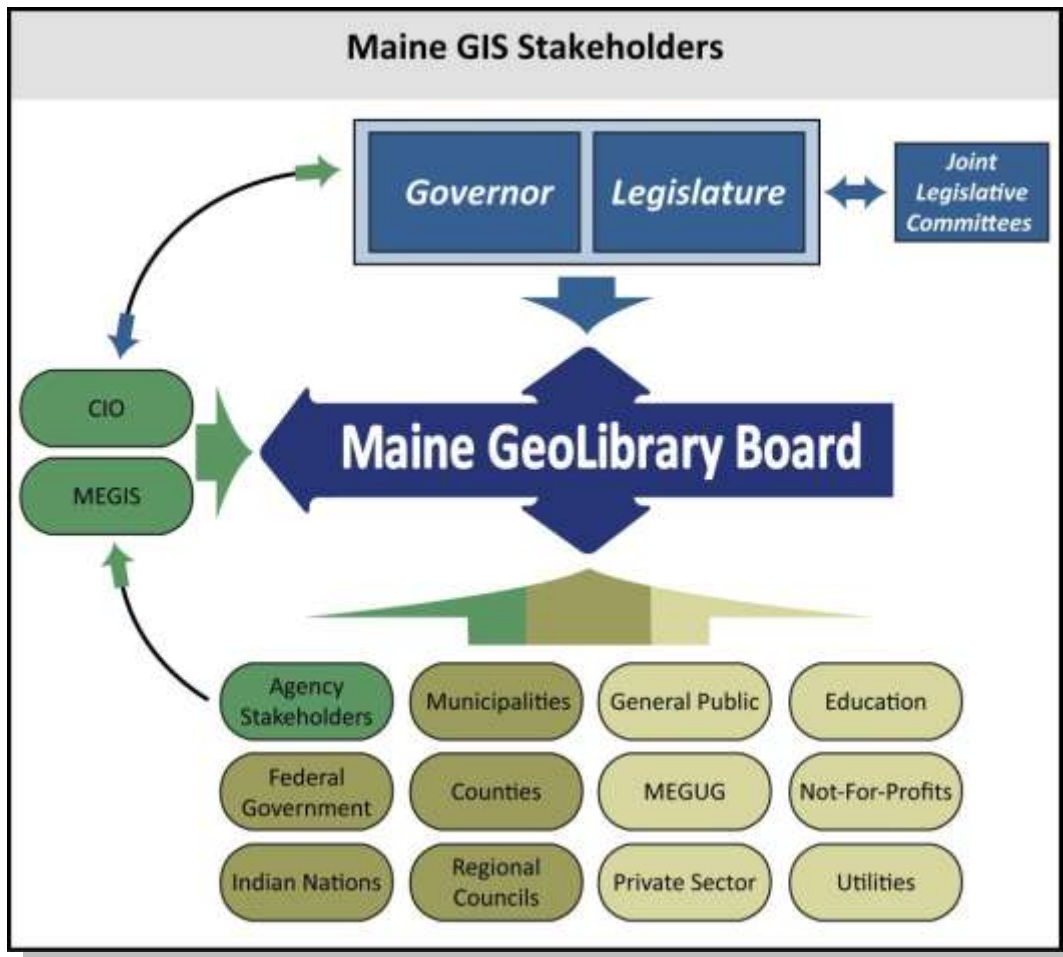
Maine GIS Stakeholders

Governor

Legislature

Joint Legislative Committees

CIO

MEGIS

Maine GeoLibrary Board

Agency Stakeholders

Municipalities

General Public

Education

Federal Government

Counties

MEGUG

Not-For-Profits

Indian Nations

Regional Councils

Private Sector

Utilities